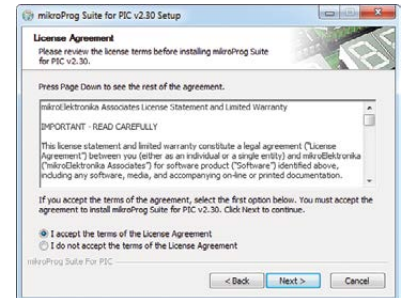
mikroProg Suite for PIC v2.30 Setup

License Agreement
Please review the license terms before installing mikroProg Suite for PIC v2.30.

Press Page Down to see the rest of the agreement.

mikroElektronika Associates License Statement and Limited Warranty

IMPORTANT - READ CAREFULLY

This license statement and limited warranty constitute a legal agreement ("License Agreement") between you (either as an individual or a single entity) and mikroElektronika ("mikroElektronika Associates") for software product ("Software") identified above, including any software, media, and accompanying on-line or printed documentation.

If you accept the terms of the agreement, select the first option below. You must accept the agreement to install mikroProg Suite for PIC v2.30. Click Next to continue.

I accept the terms of the License Agreement
I do not accept the terms of the License Agreement

mikroProg Suite For PIC

< Back
Next >
Cancel